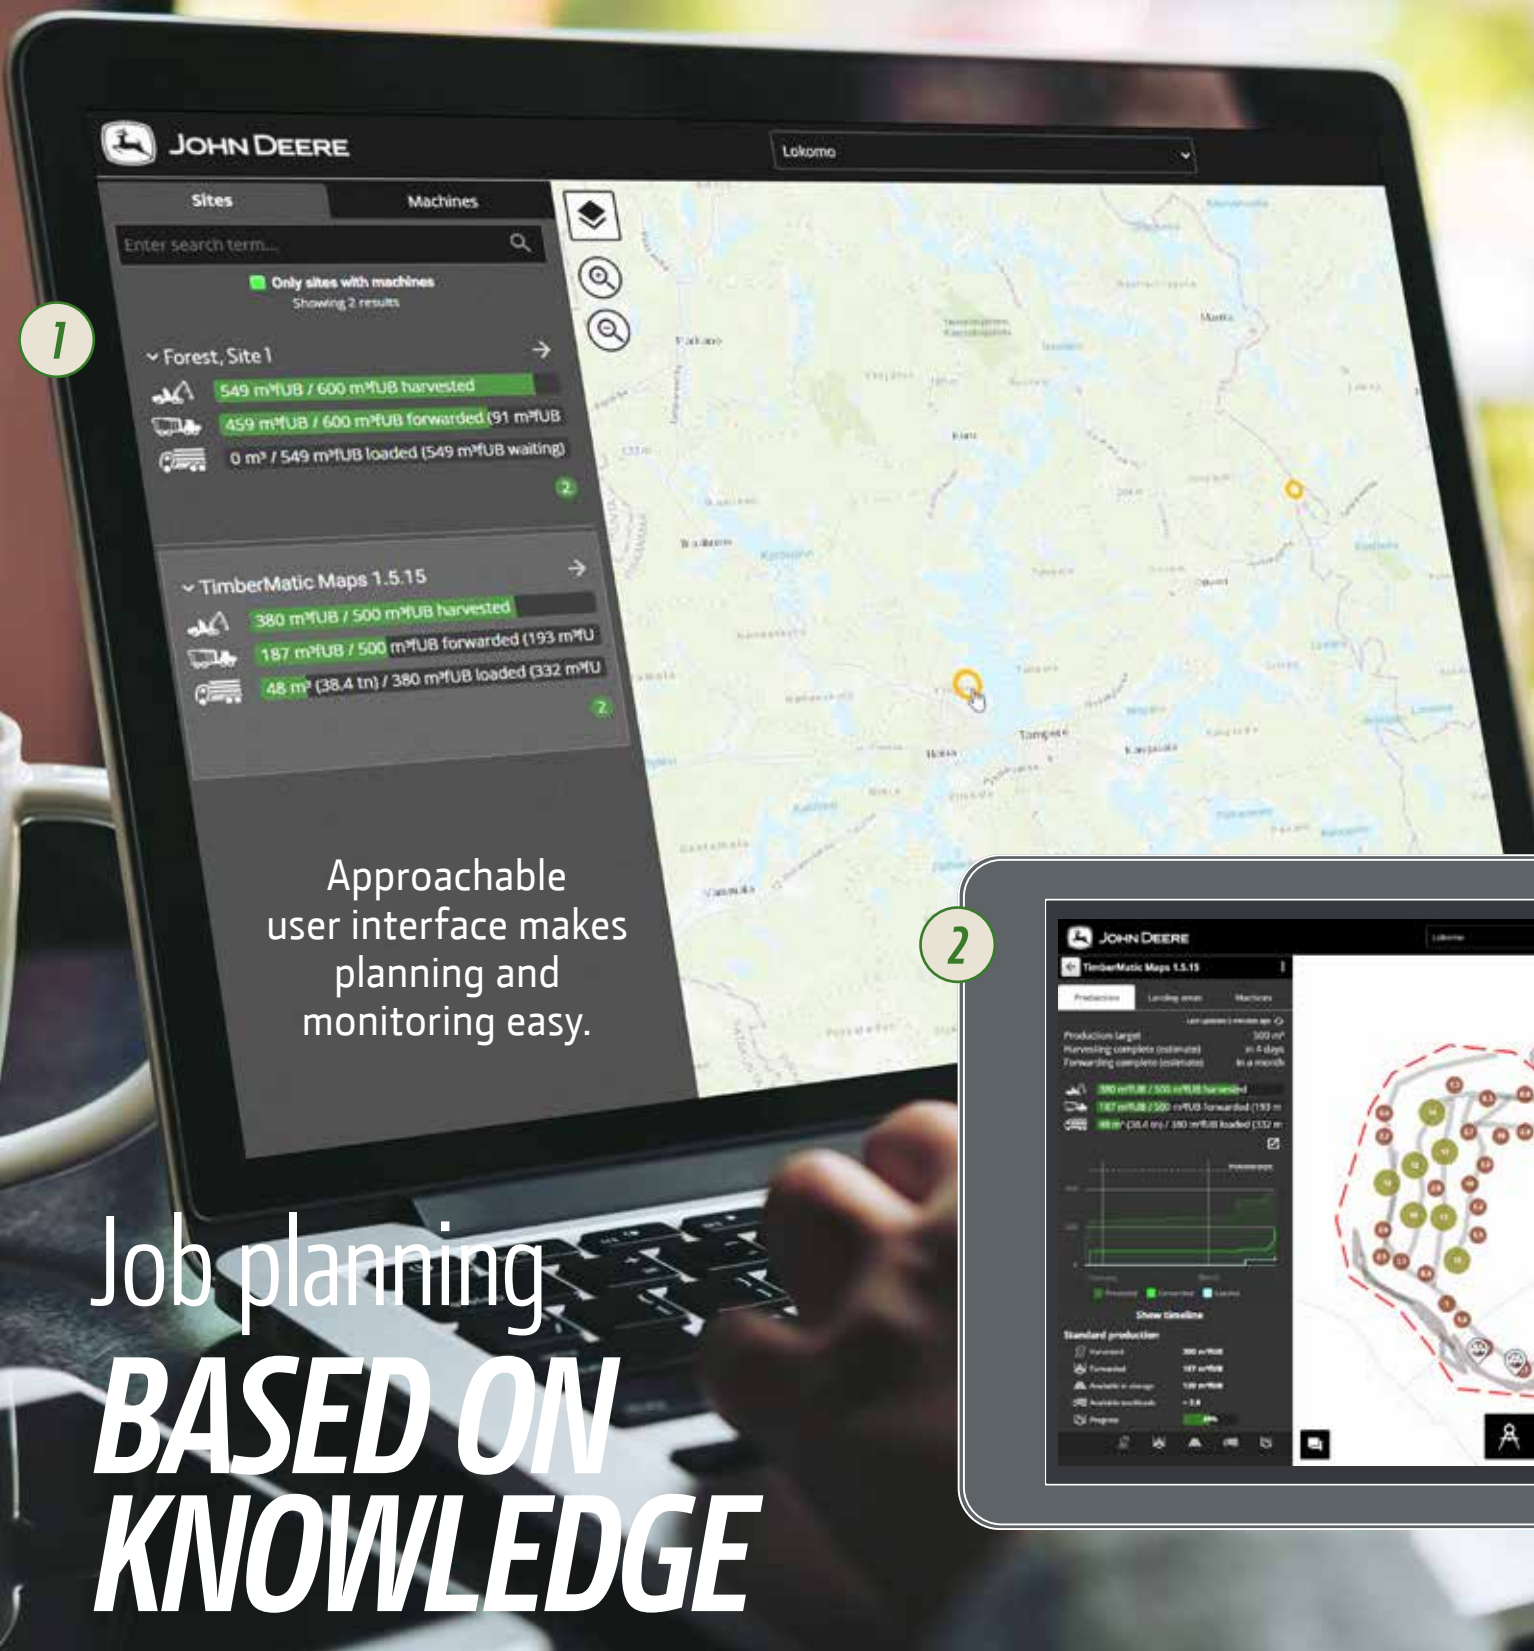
JOHN DEERE

Lokomo

Sites

Machines

Enter search term...

Only sites with machines
Showing 2 results

1

Forest, Site 1

549 m³fUB / 600 m³fUB harvested

459 m³fUB / 600 m³fUB forwarded (91 m³fUB

0 m³ / 549 m³fUB loaded (549 m³fUB waiting)

2

TimberMatic Maps 1.5.15

380 m³fUB / 500 m³fUB harvested

187 m³fUB / 500 m³fUB forwarded (193 m³fU

48 m³ (38.4 tn) / 380 m³fUB loaded (332 m³fU

2

Tampere

Approachable user interface makes planning and monitoring easy.

2

JOHN DEERE

TimberMatic Maps 1.5.15

Production

Landing areas

Machines

Production target

Harvesting complete (estimate)

Forwarding complete (estimate)

500 m³

in 4 days

in a month

380 m³fUB / 500 m³fUB harvested

187 m³fUB / 500 m³fUB forwarded (193 m

48 m³ (38.4 tn) / 380 m³fUB loaded (332 m

Show timeline

Standard production

Harvested

Forwarded

Progress

Job planning

BASED ON KNOWLEDGE